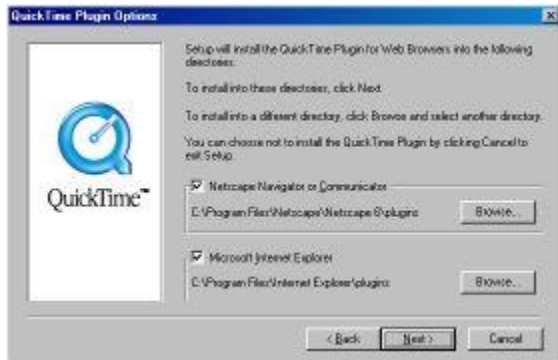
QuickTime Plugin Options

QuickTime™

Setup will install the QuickTime Plugin for Web Browsers into the following directories.

To install into these directories, click Next.

To install into a different directory, click Browse and select another directory.

You can choose not to install the QuickTime Plugin by clicking Cancel to exit Setup.

Netscape Navigator or Communicator

C:\Program Files\Netscape\Netscape 6\plugins

Browse...

Microsoft Internet Explorer

C:\Program Files\Internet Explorer\plugins

Browse...

< Back

Next >

Cancel